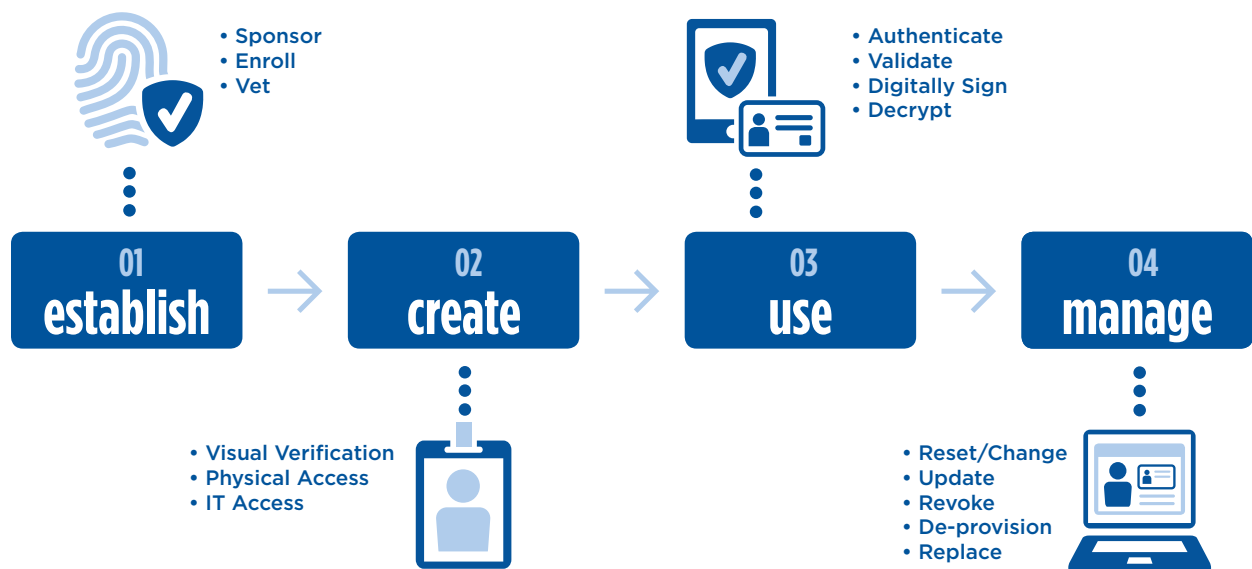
• Sponsor
• Enroll
• Vet

• Authenticate
• Validate
• Digitally Sign
• Decrypt

01
establish

02
create

03
use

04
manage

• Visual Verification
• Physical Access
• IT Access

• Reset/Change
• Update
• Revoke
• De-provision
• Replace